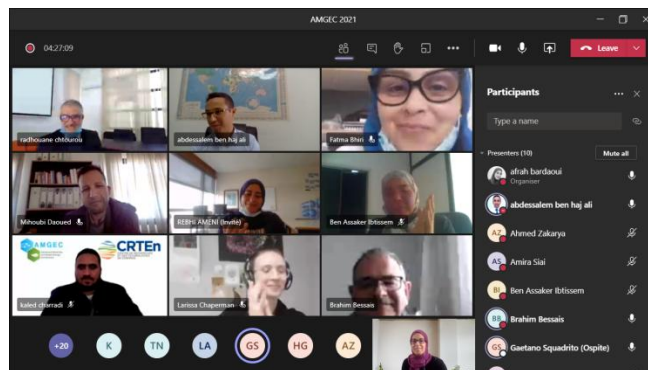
AMGEC 2021

04:27:09

Leave

radhouane chtourou
abdessalem ben haj ali
Fatma Bhiri
Mihoubi Daoued
REBHI AMENI (Invite)
Ben Assaker Ibtissem
AMGEC
CRTEn
kaled charradi
Larissa Chaperman
Brahim Bessais

+20
K
TN
LA
GS
HG
AZ

Participants

Type a name

Presenters (10)
Mute all

afrah bardaoui
Organiser
abdessalem ben haj ali
AZ
Ahmed Zakarya
AS
Amira Siai
BI
Ben Assaker Ibtissem
BB
Brahim Bessais
GS
Gaetano Squadrito (Ospite)